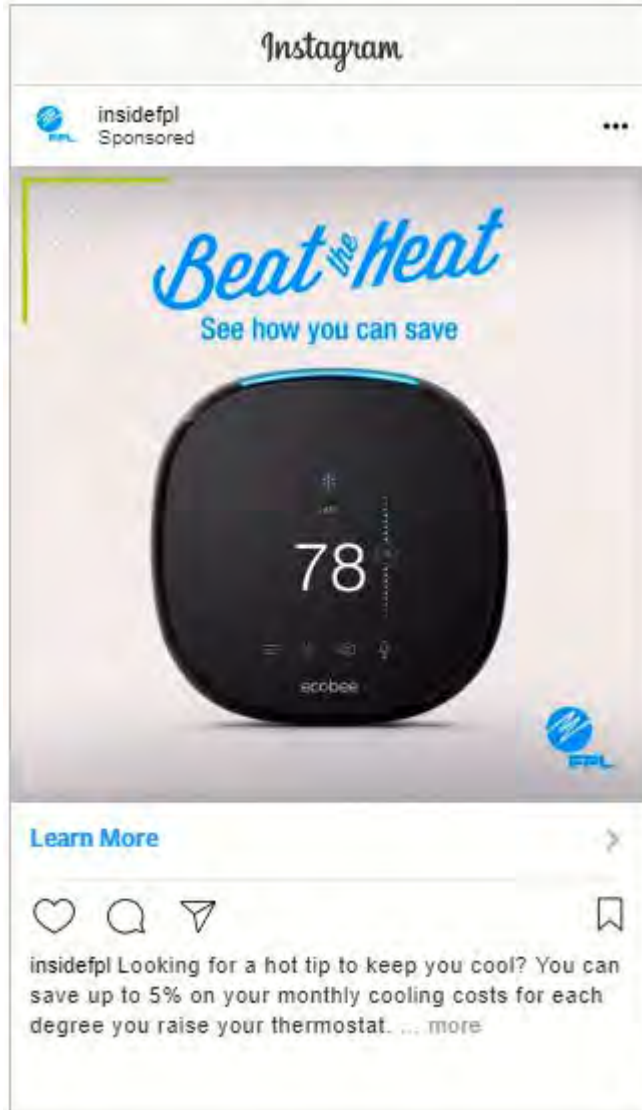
Instagram

insidefpl
Sponsored

...

Beat the Heat
See how you can save

78

ecobee

FPL

Learn More

insidefpl Looking for a hot tip to keep you cool? You can save up to 5% on your monthly cooling costs for each degree you raise your thermostat. ... more